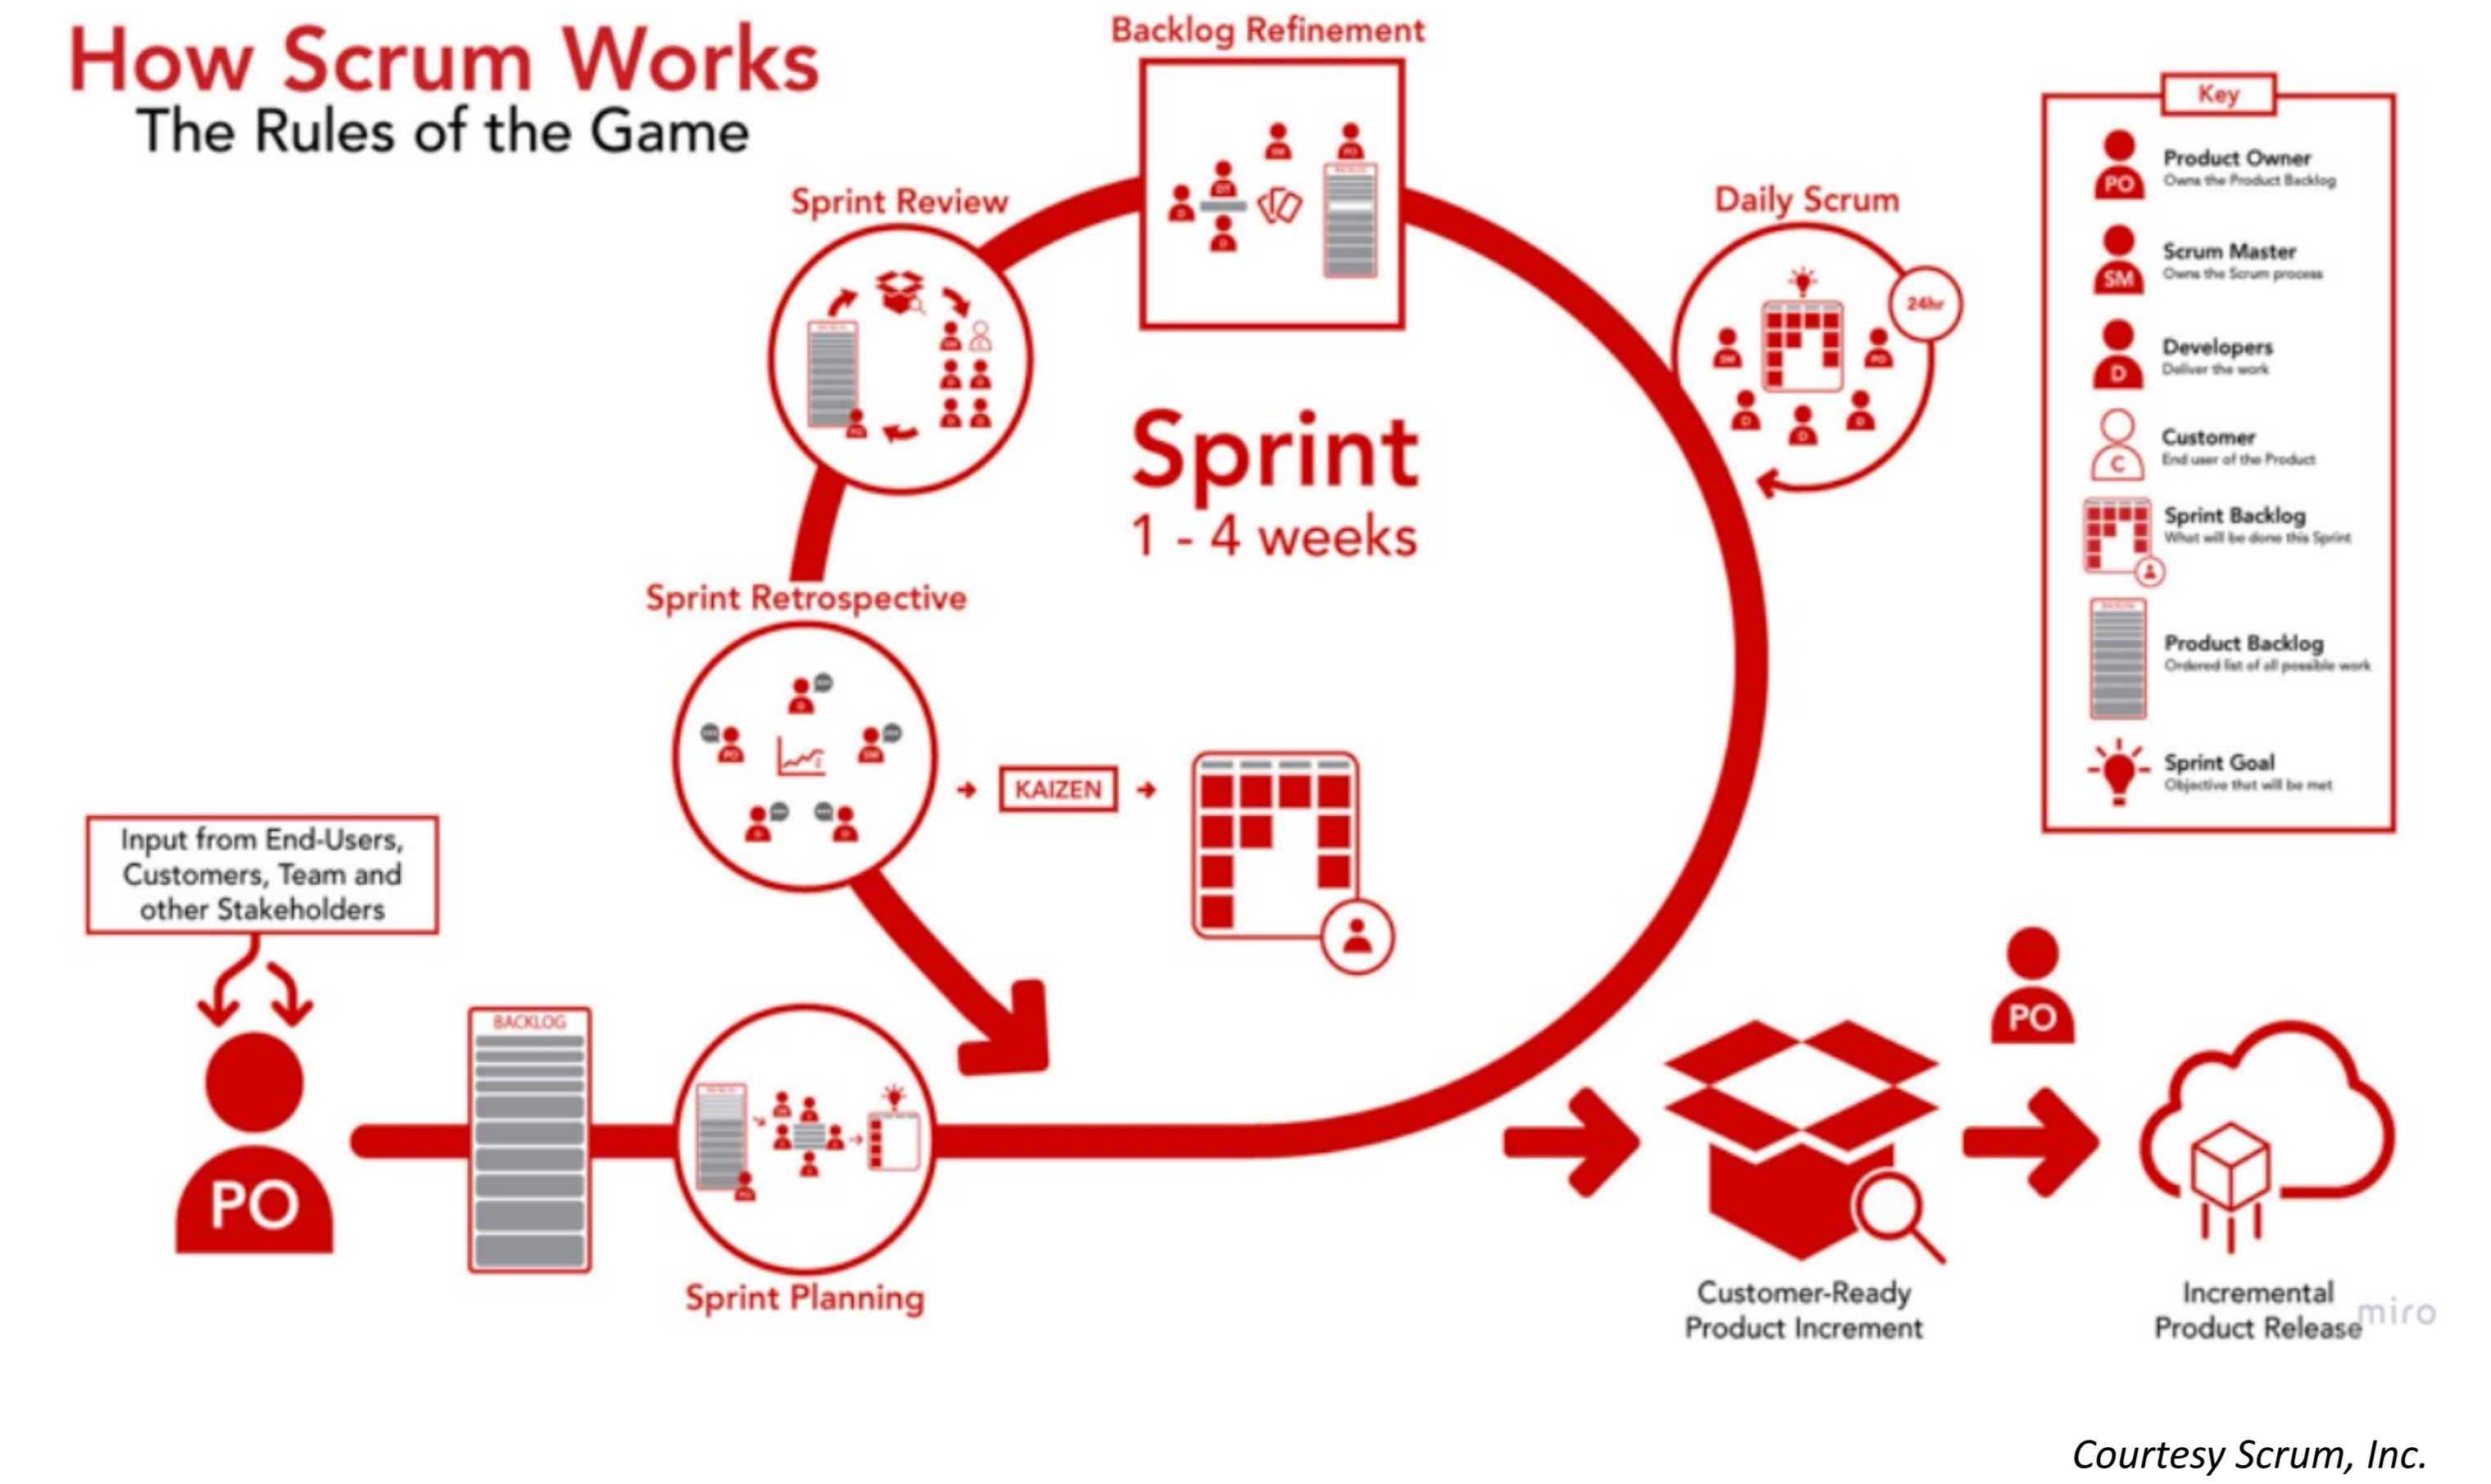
How Scrum Works
The Rules of the Game

Backlog Refinement

Sprint Review

Daily Scrum

24hr

Sprint
1 - 4 weeks

Sprint Retrospective

KAIZEN

Key

PO
Product Owner
Owns the Product Backlog

SM
Scrum Master
Owns the Scrum process

D
Developers
Deliver the work

C
Customer
End user of the Product

Sprint Backlog
What will be done this Sprint

Product Backlog
Ordered list of all possible work

Sprint Goal
Objective that will be met

Input from End-Users, Customers, Team and other Stakeholders

PO

BACKLOG

Sprint Planning

PO

Customer-Ready Product Increment

Incremental Product Release

miro

Courtesy Scrum, Inc.